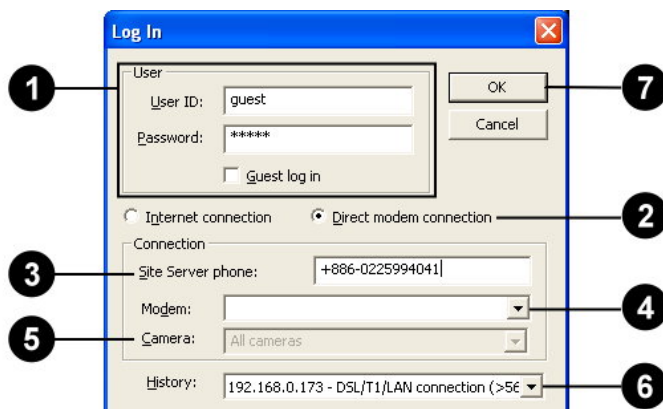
Log In

1

User

User ID: guest

Password: *****

Guest log in

OK

7

Cancel

Internet connection

Direct modem connection

2

Connection

3

Site Server phone: +886-0225994041

Modem:

4

5

Camera: All cameras

History: 192.168.0.173 - DSL/T1/LAN connection (>56

6